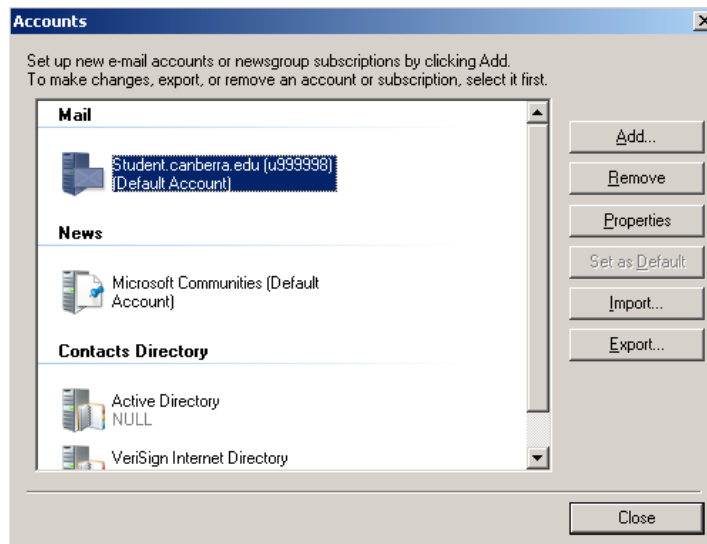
Accounts

Set up new e-mail accounts or newsgroup subscriptions by clicking Add.
To make changes, export, or remove an account or subscription, select it first.

Mail

Student.canberra.edu (u999998)
(Default Account)

News

Microsoft Communities (Default Account)

Contacts Directory

Active Directory
NULL

VeriSign Internet Directory

Add...

Remove

Properties

Set as Default

Import...

Export...

Close